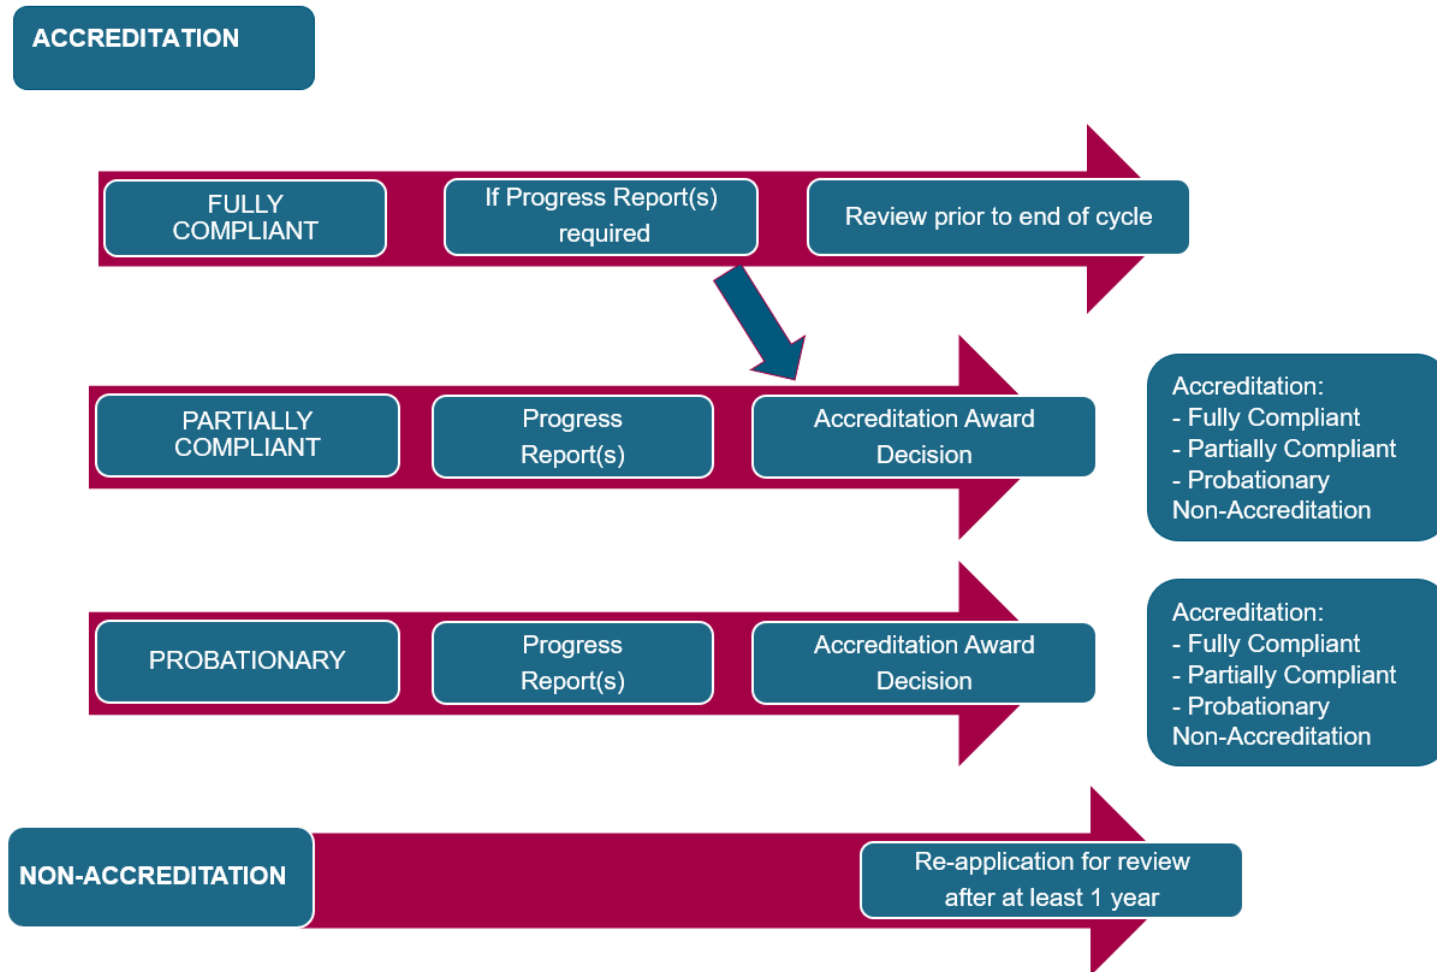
ACCREDITATION

FULLY COMPLIANT

If Progress Report(s) required

Review prior to end of cycle

PARTIALLY COMPLIANT

Progress Report(s)

Accreditation Award Decision

Accreditation:
- Fully Compliant
- Partially Compliant
- Probationary
Non-Accreditation

PROBATIONARY

Progress Report(s)

Accreditation Award Decision

Accreditation:
- Fully Compliant
- Partially Compliant
- Probationary
Non-Accreditation

NON-ACCREDITATION

Re-application for review after at least 1 year